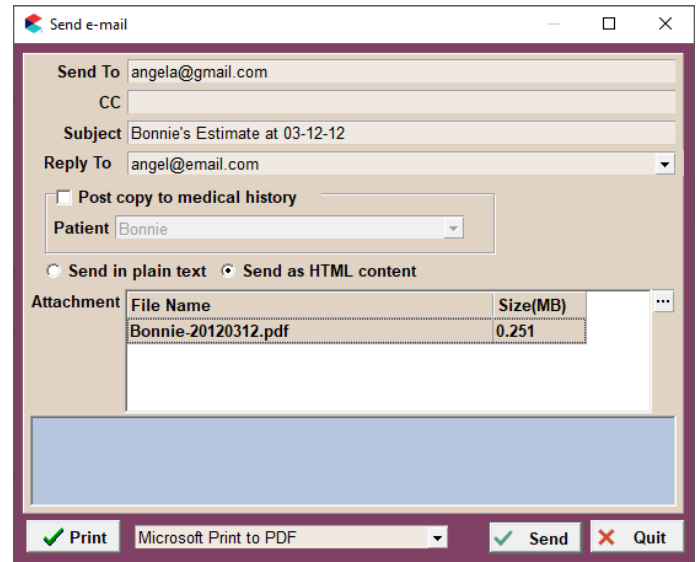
Send e-mail

Send To angela@gmail.com

CC

Subject Bonnie's Estimate at 03-12-12

Reply To angel@email.com

Post copy to medical history

Patient Bonnie

Send in plain text Send as HTML content

Attachment

| File Name | Size(MB) |
|---|---|
| Bonnie-20120312.pdf | 0.251 |

...

Print Microsoft Print to PDF Send Quit